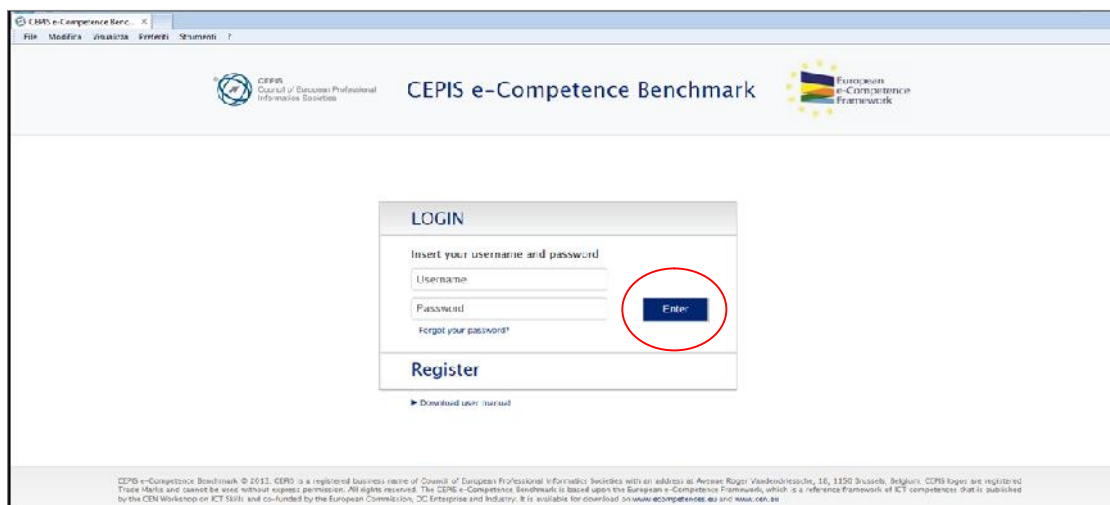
CEPIS e-Competence Benc... ×

File Modifica Visualizza Preferiti Strumenti ?

CEPIS Council of European Professional Informatics Societies

CEPIS e-Competence Benchmark

European e-Competence Framework

LOGIN

Insert your username and password

Username

Password

Enter

Forgot your password?

Register

▶ Download user manual

CEPIS e-Competence Benchmark © 2013. CEPIS is a registered business name of Council of European Professional Informatics Societies with an address at Avenue Roger Vandendriessche, 18, 1150 Brussels, Belgium. CEPIS logos are registered Trade Marks and cannot be used without express permission. All rights reserved. The CEPIS e-Competence Benchmark is based upon the European e-Competence Framework, which is a reference framework of ICT competences that is published by the CEN Workshop on ICT Skills and co-funded by the European Commission, DG Enterprise and Industry. It is available for download on www.ecompetences.eu and www.cen.eu